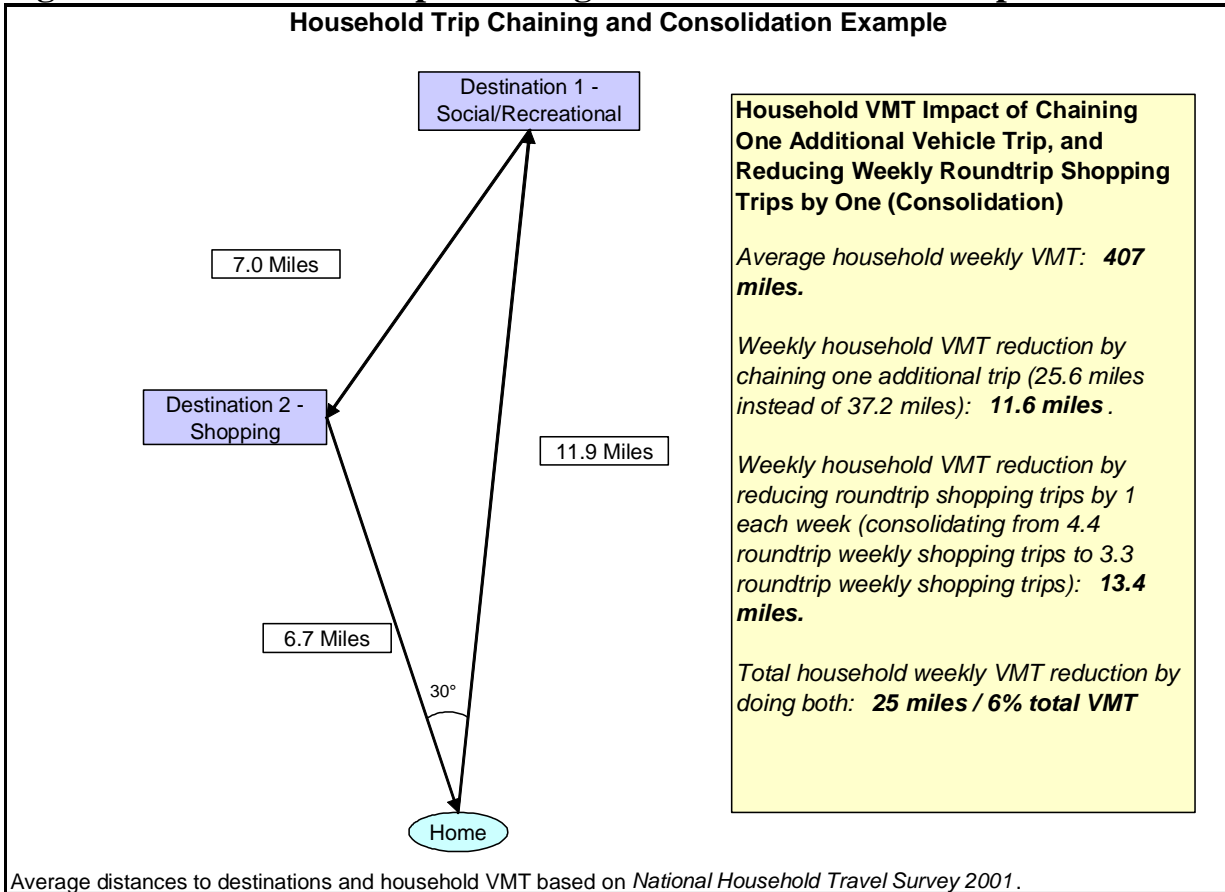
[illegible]

Household Trip Chaining and Consolidation Example

Destination 1 - Social/Recreational

7.0 Miles

Destination 2 - Shopping

11.9 Miles

6.7 Miles

30°

Home

Household VMT Impact of Chaining One Additional Vehicle Trip, and Reducing Weekly Roundtrip Shopping Trips by One (Consolidation)

Average household weekly VMT: **407 miles.**

Weekly household VMT reduction by chaining one additional trip (25.6 miles instead of 37.2 miles): **11.6 miles**.

Weekly household VMT reduction by reducing roundtrip shopping trips by 1 each week (consolidating from 4.4 roundtrip weekly shopping trips to 3.3 roundtrip weekly shopping trips): **13.4 miles.**

Total household weekly VMT reduction by doing both: **25 miles / 6% total VMT**

Average distances to destinations and household VMT based on *National Household Travel Survey 2001*.